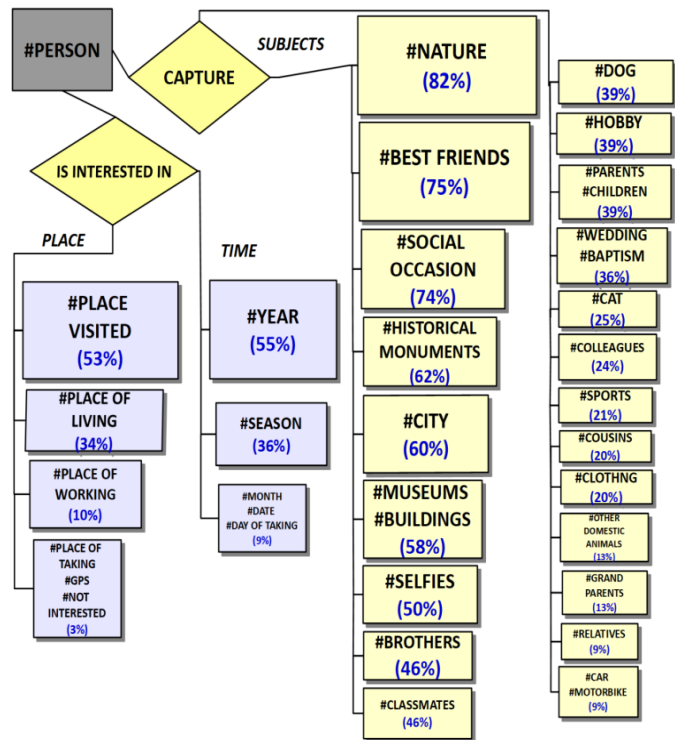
#PERSON

CAPTURE

SUBJECTS

IS INTERESTED IN

PLACE

TIME

#PLACE VISITED (53%)

#PLACE OF LIVING (34%)

#PLACE OF WORKING (10%)

#PLACE OF TAKING #GPS #NOT INTERESTED (3%)

#YEAR (55%)

#SEASON (36%)

#MONTH #DATE #DAY OF TAKING (9%)

#NATURE (82%)

#BEST FRIENDS (75%)

#SOCIAL OCCASION (74%)

#HISTORICAL MONUMENTS (62%)

#CITY (60%)

#MUSEUMS #BUILDINGS (58%)

#SELFIES (50%)

#BROTHERS (46%)

#CLASSMATES (46%)

#DOG (39%)

#HOBBY (39%)

#PARENTS #CHILDREN (39%)

#WEDDING #BAPTISM (36%)

#CAT (25%)

#COLLEAGUES (24%)

#SPORTS (21%)

#COUSINS (20%)

#CLOTHNG (20%)

#OTHER DOMESTIC ANIMALS (13%)

#GRAND PARENTS (13%)

#RELATIVES (9%)

#CAR #MOTORBIKE (9%)